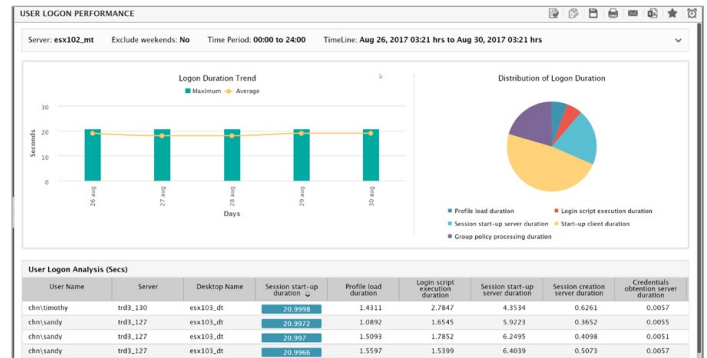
USER LOGON PERFORMANCE

Server: esx102_mt Exclude weekends: No Time Period: 00:00 to 24:00 TimeLine: Aug 26, 2017 03:21 hrs to Aug 30, 2017 03:21 hrs

Logon Duration Trend

Maximum Average

30
20
10
0

Seconds

26 aug
27 aug
28 aug
29 aug
30 aug

Days

Distribution of Logon Duration

Profile load duration
Login script execution duration
Session start-up server duration
Start-up client duration
Group policy processing duration

User Logon Analysis (Secs)

| User Name | Server | Desktop Name | Session start-up duration | Profile load duration | Login script execution duration | Session start-up server duration | Session creation server duration | Credentials obtention server duration |
|---|---|---|---|---|---|---|---|---|
| chn\timothy | trd3_130 | esx103_dt | 20.9998 | 1.4311 | 2.7847 | 4.3534 | 0.6261 | 0.0057 |
| chn\sandy | trd3_127 | esx103_dt | 20.9972 | 1.0892 | 1.6545 | 5.9223 | 0.3652 | 0.0055 |
| chn\sandy | trd3_127 | esx103_dt | 20.997 | 1.5093 | 1.7852 | 6.2495 | 0.4098 | 0.0051 |
| chn\sandy | trd3_127 | esx103_dt | 20.9966 | 1.5597 | 1.5399 | 6.4039 | 0.5073 | 0.0057 |